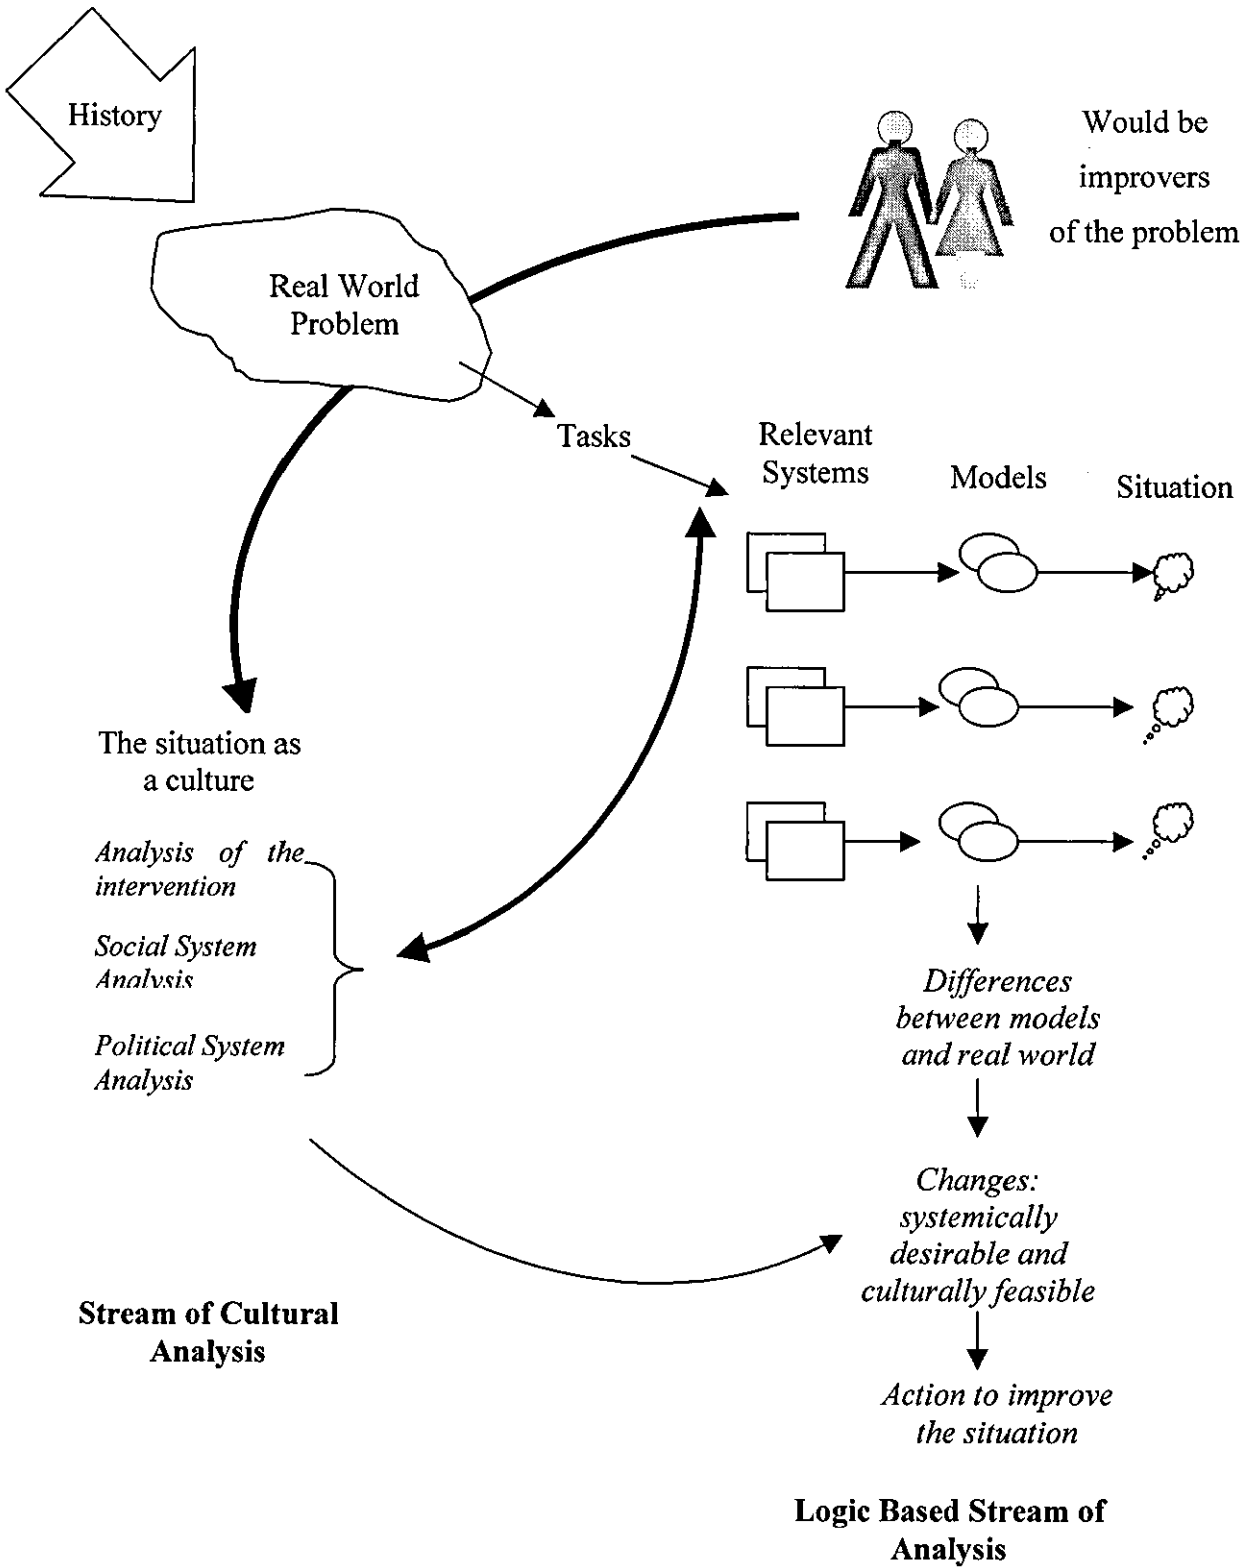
History

Would be improvers of the problem

Real World Problem

Tasks

Relevant Systems

Models

Situation

The situation as a culture

*Analysis of the intervention*

*Social System Analysis*

*Political System Analysis*

*Differences between models and real world*

*Changes: systemically desirable and culturally feasible*

*Action to improve the situation*

**Stream of Cultural Analysis**

**Logic Based Stream of Analysis**